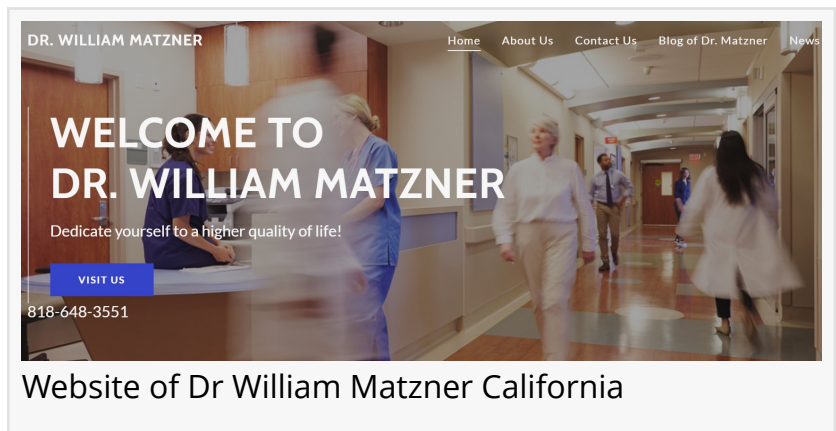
DR. WILLIAM MATZNER

Home About Us Contact Us Blog of Dr. Matzner News

WELCOME TO DR. WILLIAM MATZNER

Dedicate yourself to a higher quality of life!

VISIT US

818-648-3551

Website of Dr William Matzner California